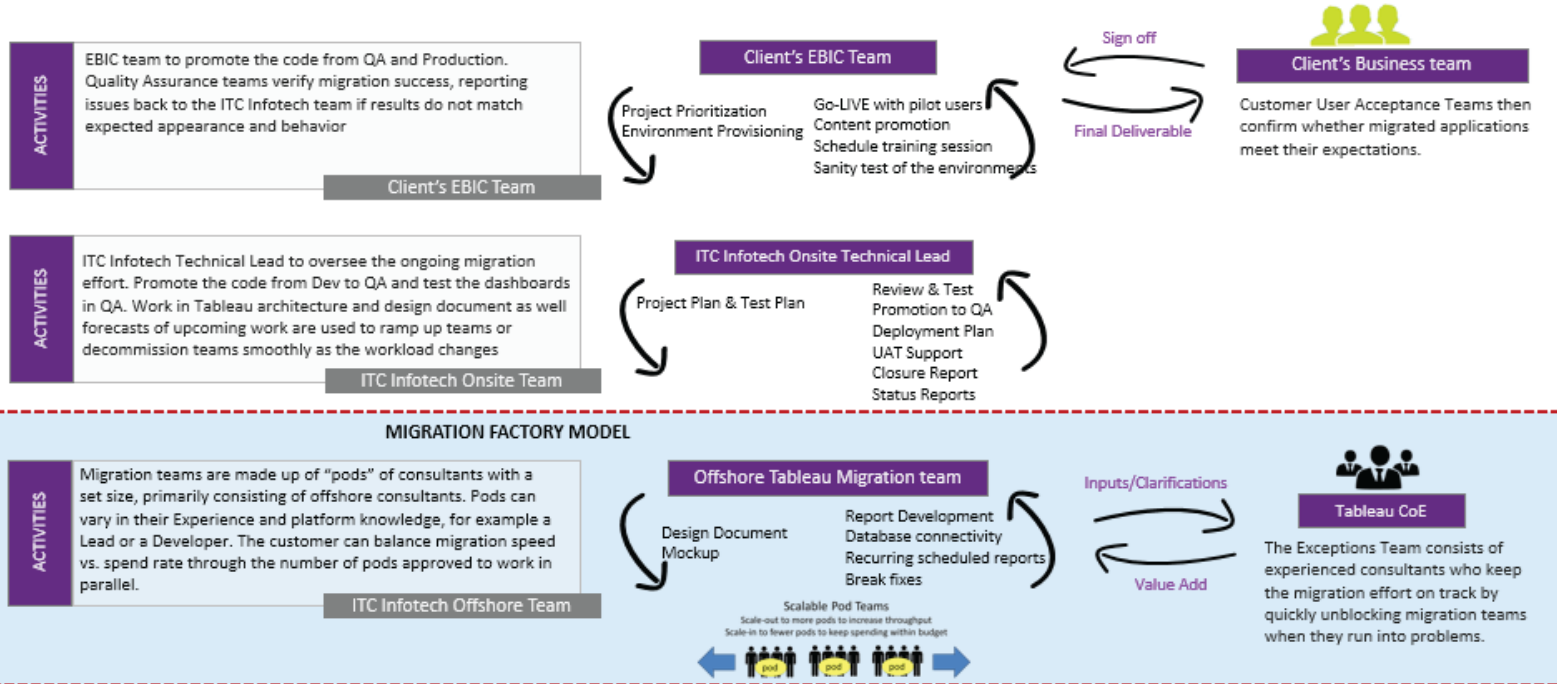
ACTIVITIES

EBIC team to promote the code from QA and Production. Quality Assurance teams verify migration success, reporting issues back to the ITC Infotech team if results do not match expected appearance and behavior

Client's EBIC Team

Client's EBIC Team

Project Prioritization
Environment Provisioning

Go-LIVE with pilot users
Content promotion
Schedule training session
Sanity test of the environments

Sign off

Final Deliverable

Client's Business team

Customer User Acceptance Teams then confirm whether migrated applications meet their expectations.

ACTIVITIES

ITC Infotech Technical Lead to oversee the ongoing migration effort. Promote the code from Dev to QA and test the dashboards in QA. Work in Tableau architecture and design document as well forecasts of upcoming work are used to ramp up teams or decommission teams smoothly as the workload changes

ITC Infotech Onsite Team

ITC Infotech Onsite Technical Lead

Project Plan & Test Plan

Review & Test
Promotion to QA
Deployment Plan
UAT Support
Closure Report
Status Reports

MIGRATION FACTORY MODEL

ACTIVITIES

Migration teams are made up of "pods" of consultants with a set size, primarily consisting of offshore consultants. Pods can vary in their Experience and platform knowledge, for example a Lead or a Developer. The customer can balance migration speed vs. spend rate through the number of pods approved to work in parallel.

ITC Infotech Offshore Team

Offshore Tableau Migration team

Design Document
Mockup

Report Development
Database connectivity
Recurring scheduled reports
Break fixes

Scalable Pod Teams
Scale-out to more pods to increase throughput
Scale-in to fewer pods to keep spending within budget

pod pod pod

Inputs/Clarifications

Value Add

Tableau CoE

The Exceptions Team consists of experienced consultants who keep the migration effort on track by quickly unblocking migration teams when they run into problems.